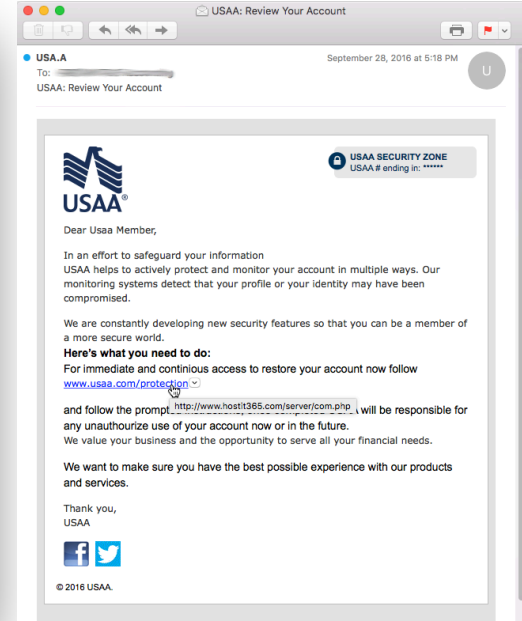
USAA: Review Your Account

USA.A
To: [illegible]
USAA: Review Your Account

September 28, 2016 at 5:18 PM

U

USAA®

USAA SECURITY ZONE
USAA # ending in: ******

Dear Usaa Member,

In an effort to safeguard your information
USAA helps to actively protect and monitor your account in multiple ways. Our monitoring systems detect that your profile or your identity may have been compromised.

We are constantly developing new security features so that you can be a member of a more secure world.

Here's what you need to do:
For immediate and continious access to restore your account now follow
www.usaa.com/protection

http://www.hostit365.com/server/com.php

and follow the prompt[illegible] will be responsible for any unauthourize use of your account now or in the future.
We value your business and the opportunity to serve all your financial needs.

We want to make sure you have the best possible experience with our products and services.

Thank you,
USAA

© 2016 USAA.